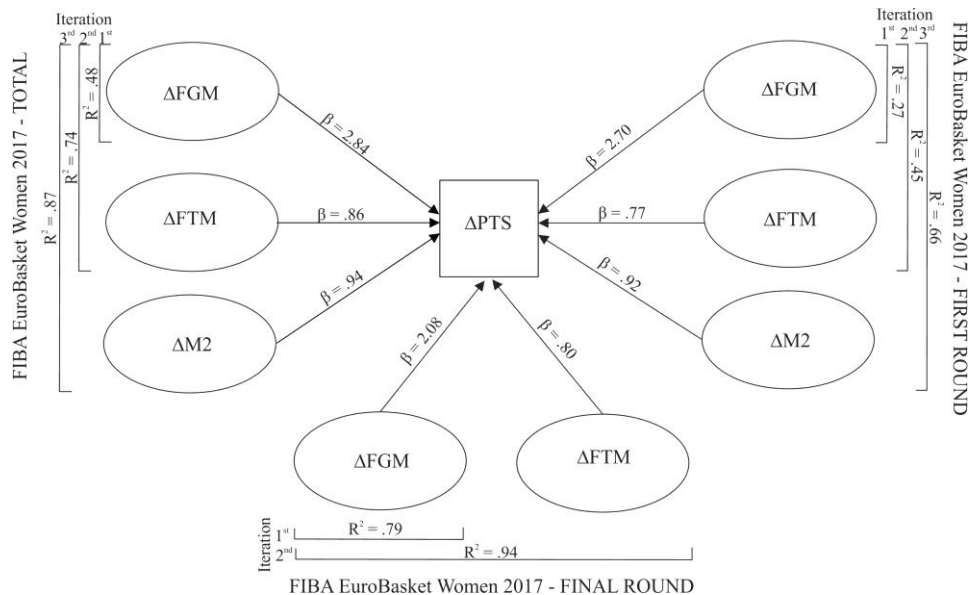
Iteration
$3^{rd}$ $2^{nd}$ $1^{st}$

FIBA EuroBasket Women 2017 - TOTAL

$R^2 = .48$

$R^2 = .74$

$R^2 = .87$

ΔFGM

ΔFTM

ΔM2

$\beta = 2.84$

$\beta = .86$

$\beta = .94$

ΔPTS

Iteration
$1^{st}$ $2^{nd}$ $3^{rd}$

FIBA EuroBasket Women 2017 - FIRST ROUND

$R^2 = .27$

$R^2 = .45$

$R^2 = .66$

ΔFGM

ΔFTM

ΔM2

$\beta = 2.70$

$\beta = .77$

$\beta = .92$

$\beta = 2.08$

$\beta = .80$

ΔFGM

ΔFTM

Iteration
$1^{st}$ $R^2 = .79$
$2^{nd}$ $R^2 = .94$

FIBA EuroBasket Women 2017 - FINAL ROUND